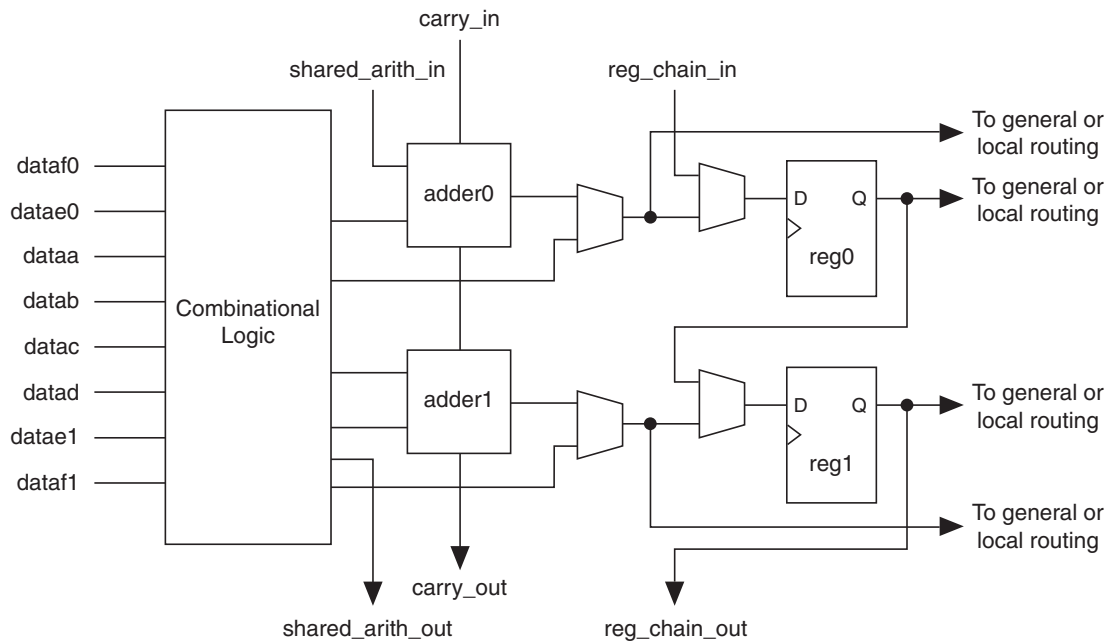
carry_in

shared_arith_in

reg_chain_in

To general or local routing

To general or local routing

dataf0

datae0

dataa

datab

datac

datad

datae1

dataf1

Combinational Logic

adder0

D

Q

reg0

adder1

D

Q

reg1

To general or local routing

To general or local routing

carry_out

shared_arith_out

reg_chain_out